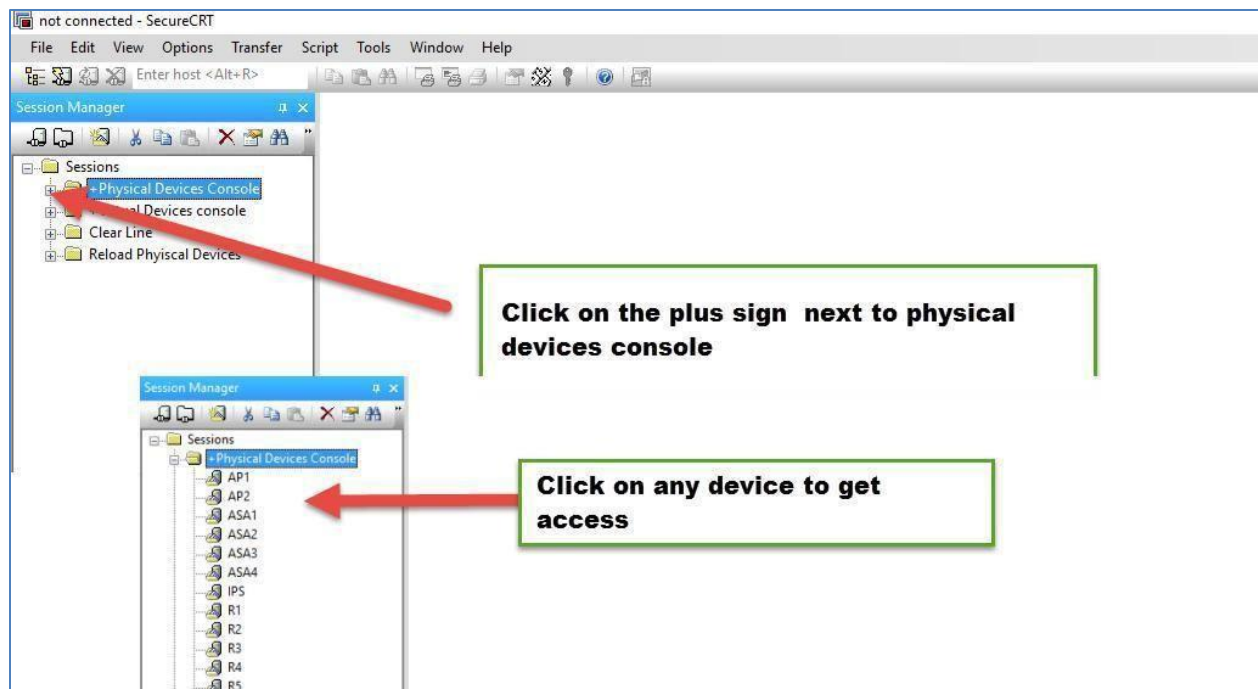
not connected - SecureCRT

File Edit View Options Transfer Script Tools Window Help

Enter host <Alt+R>

Session Manager

Sessions

+Physical Devices Console

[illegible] Devices console

Clear Line

Reload Phyiscal Devices

Click on the plus sign next to physical devices console

Session Manager

Sessions

+Physical Devices Console

AP1

AP2

ASA1

ASA2

ASA3

ASA4

IPS

R1

R2

R3

R4

R5

Click on any device to get access